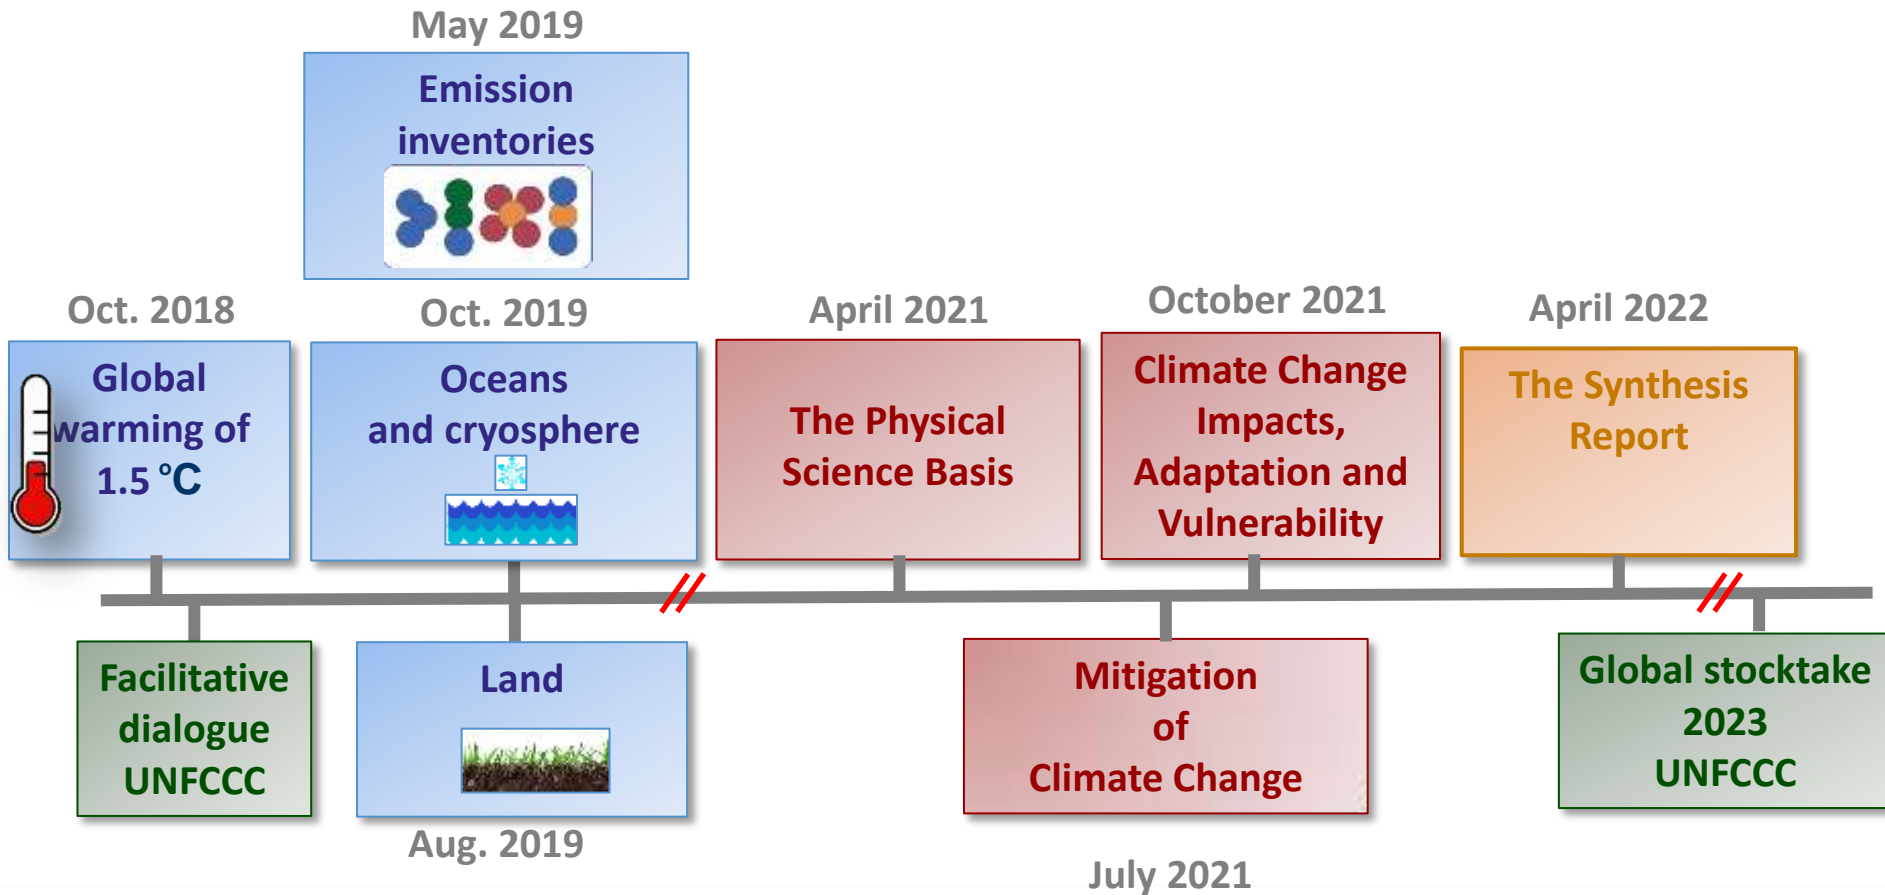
May 2019

Emission inventories

Oct. 2018

Global warming of 1.5 °C

Oct. 2019

Oceans and cryosphere

April 2021

The Physical Science Basis

October 2021

Climate Change Impacts, Adaptation and Vulnerability

April 2022

The Synthesis Report

Facilitative dialogue UNFCCC

Land

Aug. 2019

Mitigation of Climate Change

July 2021

Global stocktake 2023 UNFCCC